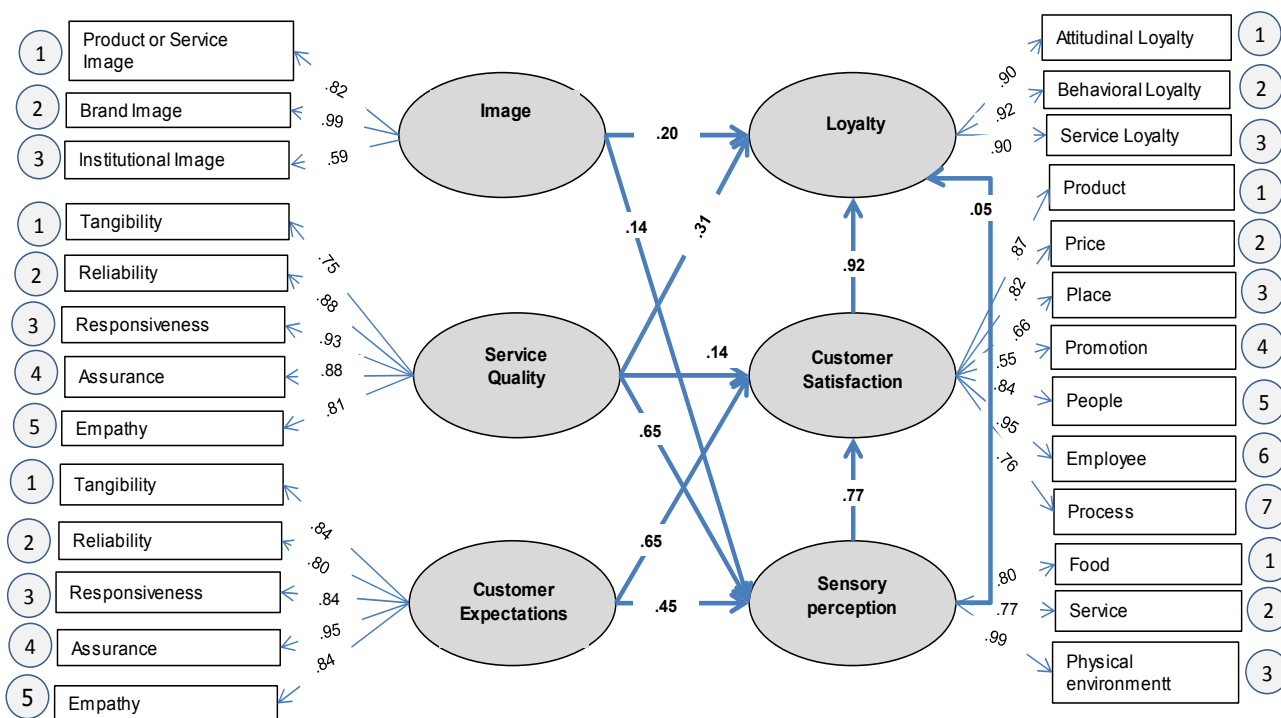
1 Product or Service Image
2 Brand Image
3 Institutional Image
.82
.99
.59
Image

1 Tangibility
2 Reliability
3 Responsiveness
4 Assurance
5 Empathy
.75
.88
.93
.88
.81
Service Quality

1 Tangibility
2 Reliability
3 Responsiveness
4 Assurance
5 Empathy
.84
.80
.84
.95
.84
Customer Expectations

.20
.14
.31
.14
.65
.65
.45
.92
.77
.05

Loyalty
Customer Satisfaction
Sensory perception

Attitudinal Loyalty 1
Behavioral Loyalty 2
Service Loyalty 3
.90
.92
.90

Product 1
Price 2
Place 3
Promotion 4
People 5
Employee 6
Process 7
.87
.82
.66
.55
.84
.95
.76

Food 1
Service 2
Physical environmentt 3
.80
.77
.99